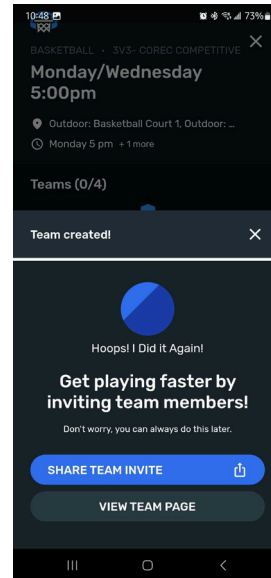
10:48 73%

BASKETBALL • 3V3- COREC COMPETITIVE

Monday/Wednesday 5:00pm

Outdoor: Basketball Court 1, Outdoor: ...

Monday 5 pm +1 more

Teams (0/4)

Team created!

Hoops! I Did it Again!

Get playing faster by inviting team members!

Don't worry, you can always do this later.

SHARE TEAM INVITE

VIEW TEAM PAGE